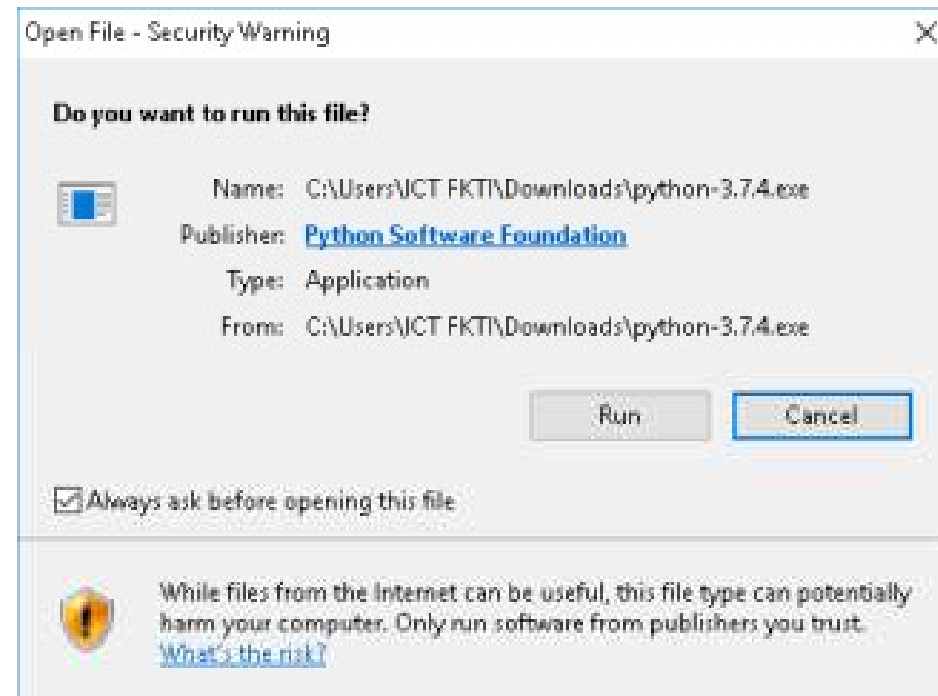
Open File - Security Warning

×

Do you want to run this file?

Name: C:\Users\ICT FKTI\Downloads\python-3.7.4.exe

Publisher: Python Software Foundation

Type: Application

From: C:\Users\ICT FKTI\Downloads\python-3.7.4.exe

Run

Cancel

Always ask before opening this file

While files from the Internet can be useful, this file type can potentially harm your computer. Only run software from publishers you trust. What's the risk?